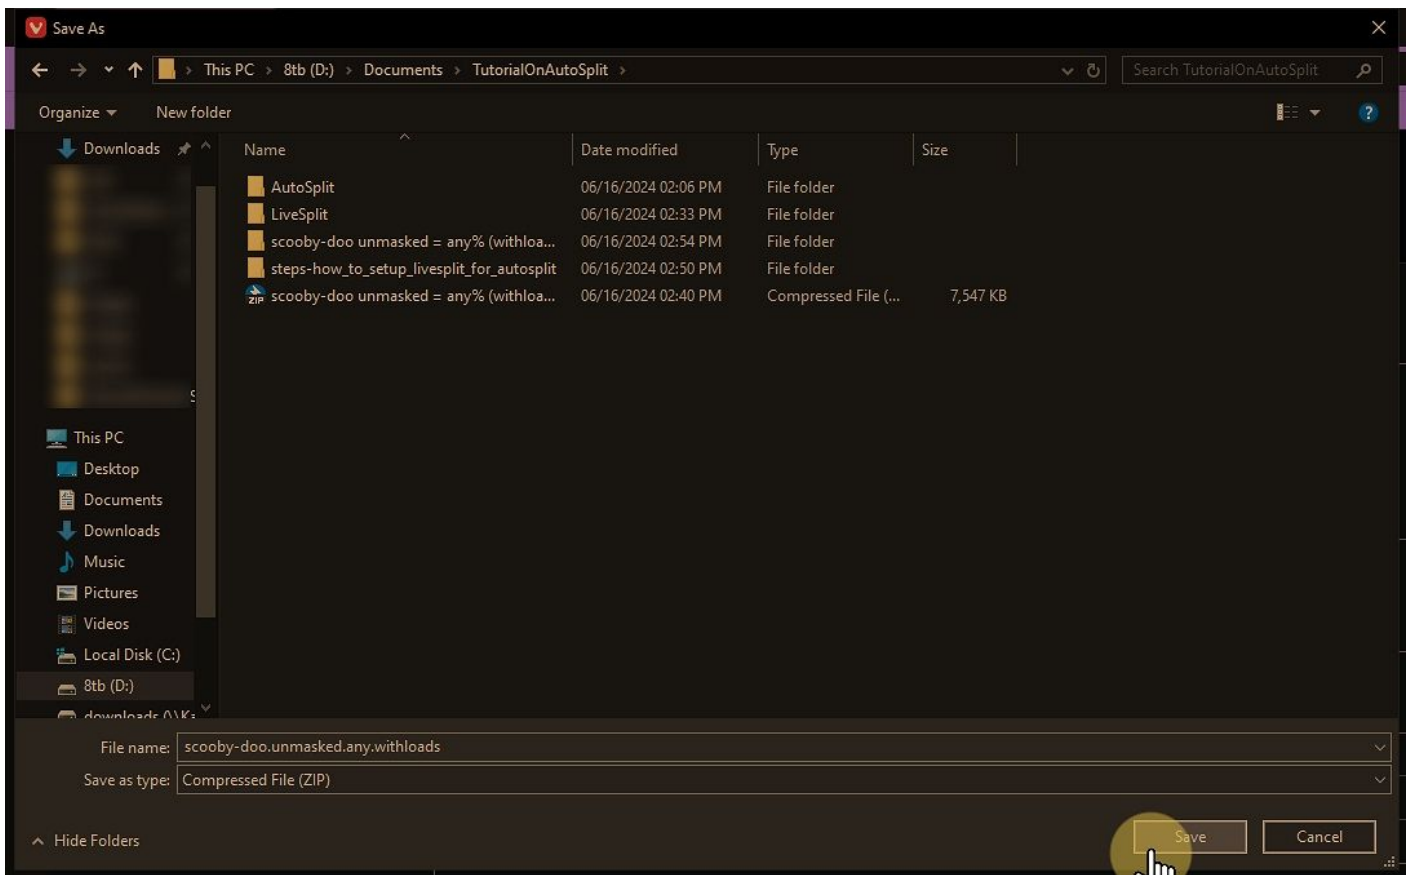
Save As

This PC > 8tb (D:) > Documents > TutorialOnAutoSplit >

Search TutorialOnAutoSplit

Organize ▾ New folder

Downloads

This PC
Desktop
Documents
Downloads
Music
Pictures
Videos
Local Disk (C:)
8tb (D:)
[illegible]

| Name | Date modified | Type | Size |
|---|---|---|---|
| AutoSplit | 06/16/2024 02:06 PM | File folder | |
| LiveSplit | 06/16/2024 02:33 PM | File folder | |
| scooby-doo unmasked = any% (withloa... | 06/16/2024 02:54 PM | File folder | |
| steps-how_to_setup_livesplit_for_autosplit | 06/16/2024 02:50 PM | File folder | |
| scooby-doo unmasked = any% (withloa... | 06/16/2024 02:40 PM | Compressed File (... | 7,547 KB |

File name: scooby-doo.unmasked.any.withloads
Save as type: Compressed File (ZIP)

Hide Folders

Save Cancel